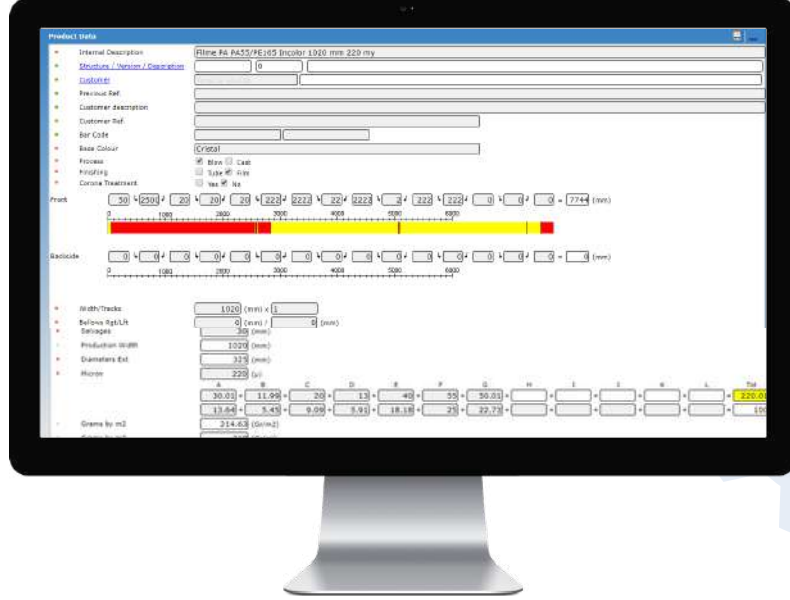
Product Data

Internal Description
Filme PA PA55/PE165 Incolor 1020 mm 220 my

Structure / Version / Description
0

Customer

Previous Ref.

Customer description

Customer Ref.

Bar Code

Base Colour
Cristal

Process
Blow Cast

Finishing
Tube Film

Corona Treatment
Yes No

Front
50 2500 20 20 20 222 2222 22 2222 2 222 222 0 0 0 = 7744 (mm)

0 1000 2000 3000 4000 5000 6000

Backside
0 0 0 0 0 0 0 0 0 0 0 0 0 0 0 = 0 (mm)

0 1000 2000 3000 4000 5000 6000

Width/Tracks
1020 (mm) x 1

Bellows Rgt/Lft
0 (mm) / 0 (mm)

Selvages
30 (mm)

Production Width
1020 (mm)

Diameters Ext
325 (mm)

Micron
220 (µ)

| A | B | C | D | E | F | G | H | I | J | K | L | Tot |
|---|---|---|---|---|---|---|---|---|---|---|---|---|
| 30.01 | 11.99 | 20 | 13 | 40 | 55 | 50.01 | | | | | | 220.0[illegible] |
| 13.64 | 5.45 | 9.09 | 5.91 | 18.18 | 25 | 22.73 | | | | | | 10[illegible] |

Grams by m2
214.63 (Gr/m2)